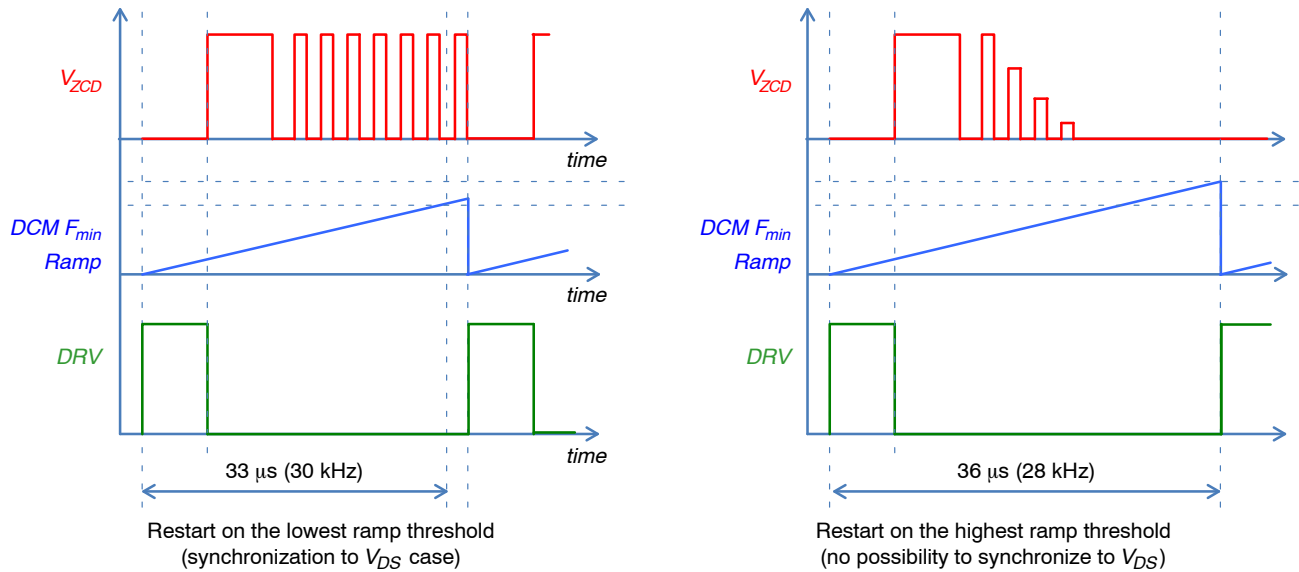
$V_{ZCD}$

time

DCM $F_{min}$ Ramp

time

DRV

time

33 μs (30 kHz)

Restart on the lowest ramp threshold (synchronization to $V_{DS}$ case)

$V_{ZCD}$

DCM $F_{min}$ Ramp

DRV

36 μs (28 kHz)

Restart on the highest ramp threshold (no possibility to synchronize to $V_{DS}$)